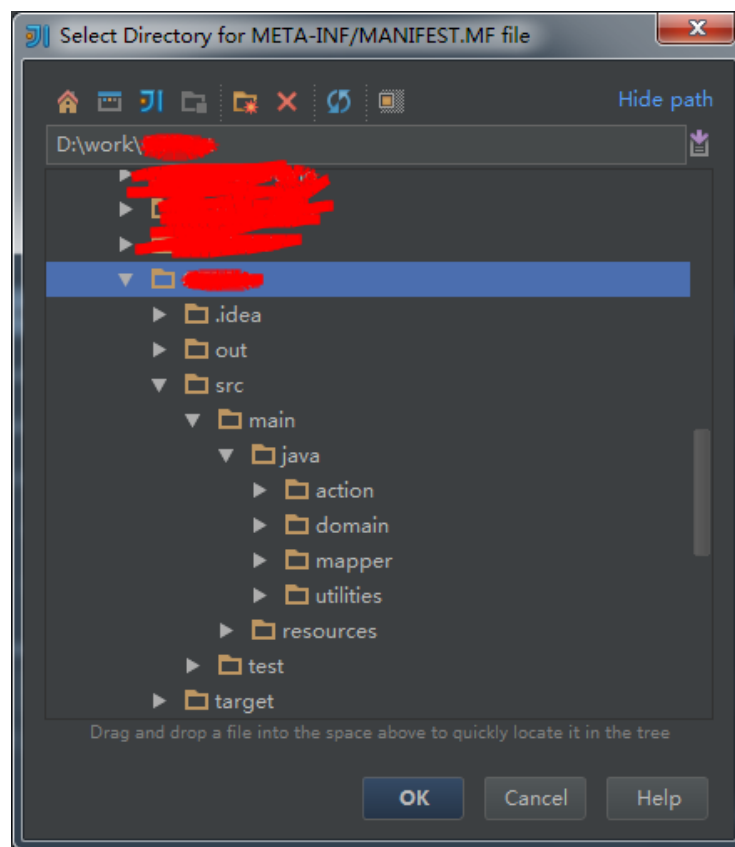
Select Directory for META-INF/MANIFEST.MF file

Hide path

D:\work\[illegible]

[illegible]

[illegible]

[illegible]

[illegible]

.idea

out

src

main

java

action

domain

mapper

utilities

resources

test

target

Drag and drop a file into the space above to quickly locate it in the tree

OK

Cancel

Help